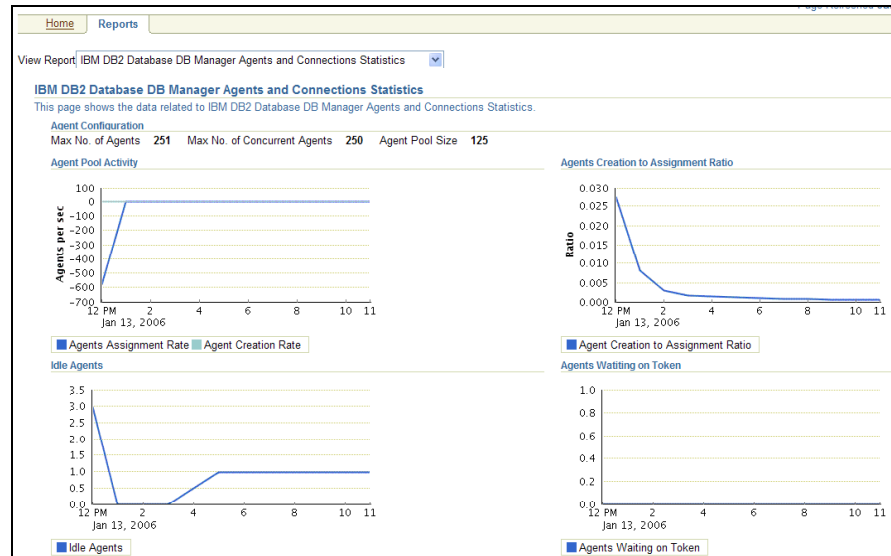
Home Reports

View Report IBM DB2 Database DB Manager Agents and Connections Statistics

IBM DB2 Database DB Manager Agents and Connections Statistics

This page shows the data related to IBM DB2 Database DB Manager Agents and Connections Statistics.

Agent Configuration

Max No. of Agents 251 Max No. of Concurrent Agents 250 Agent Pool Size 125

Agent Pool Activity

Agents per sec

100
0
-100
-200
-300
-400
-500
-600
-700

12 PM 2 4 6 8 10 11
Jan 13, 2006

Agents Assignment Rate Agent Creation Rate

Agents Creation to Assignment Ratio

Ratio

0.030
0.025
0.020
0.015
0.010
0.005
0.000

12 PM 2 4 6 8 10 11
Jan 13, 2006

Agent Creation to Assignment Ratio

Idle Agents

3.5
3.0
2.5
2.0
1.5
1.0
0.5
0.0

12 PM 2 4 6 8 10 11
Jan 13, 2006

Idle Agents

Agents Waiting on Token

1.0
0.8
0.6
0.4
0.2
0.0

12 PM 2 4 6 8 10 11
Jan 13, 2006

Agents Waiting on Token